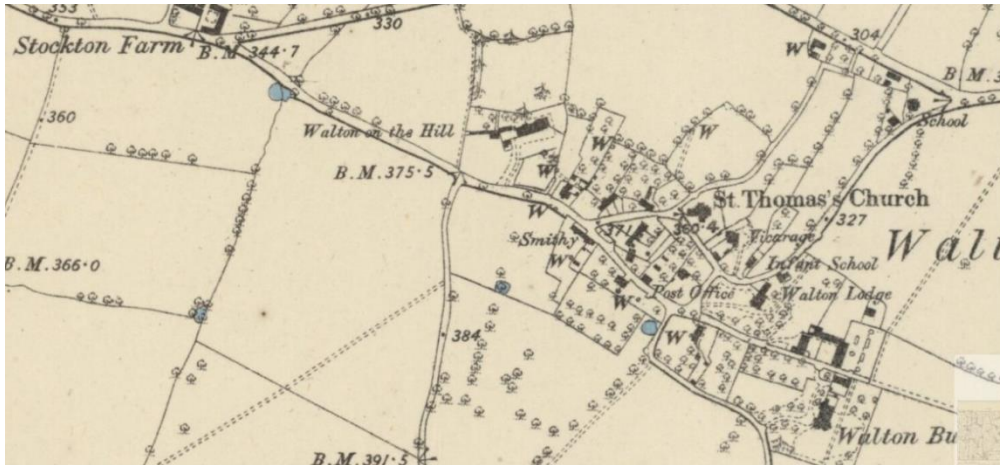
333
330
Stockton Farm
B.M. 344·7
304
B.M.3
W
360
Walton on the Hill
School
W
W
B.M. 375·5
W
St. Thomas's Church
327
W
Walt
371
360
Smithy
Vicarage
B.M. 366·0
W
Infant School
W
Post Office
Walton Lodge
384
W
Walton Bu
B.M. 391·5